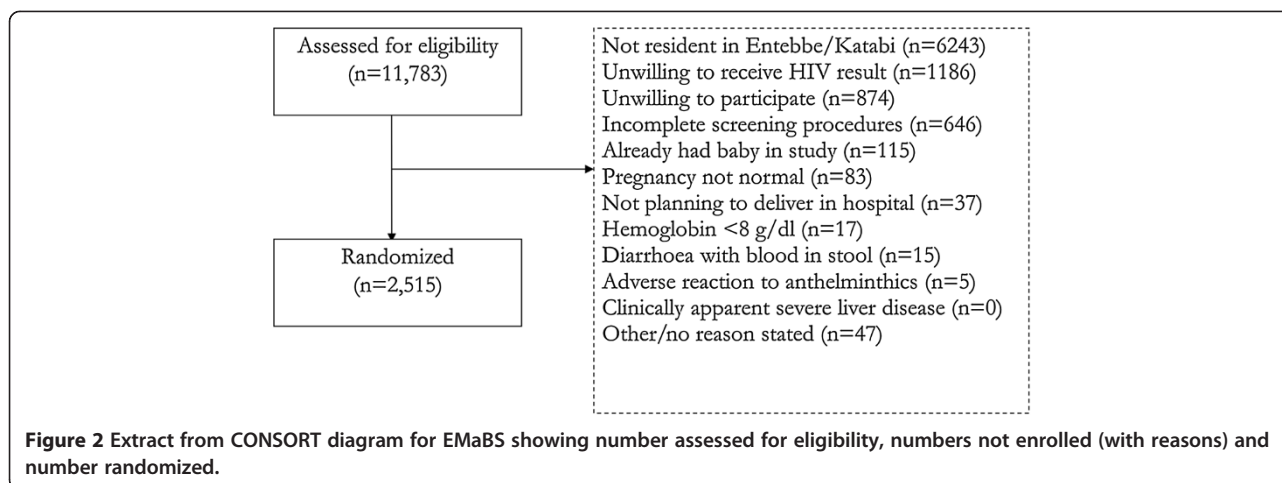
Assessed for eligibility
(n=11,783)

Randomized
(n=2,515)

Not resident in Entebbe/Katabi (n=6243)
Unwilling to receive HIV result (n=1186)
Unwilling to participate (n=874)
Incomplete screening procedures (n=646)
Already had baby in study (n=115)
Pregnancy not normal (n=83)
Not planning to deliver in hospital (n=37)
Hemoglobin <8 g/dl (n=17)
Diarrhoea with blood in stool (n=15)
Adverse reaction to anthelminthics (n=5)
Clinically apparent severe liver disease (n=0)
Other/no reason stated (n=47)

**Figure 2** Extract from CONSORT diagram for EMaBS showing number assessed for eligibility, numbers not enrolled (with reasons) and number randomized.